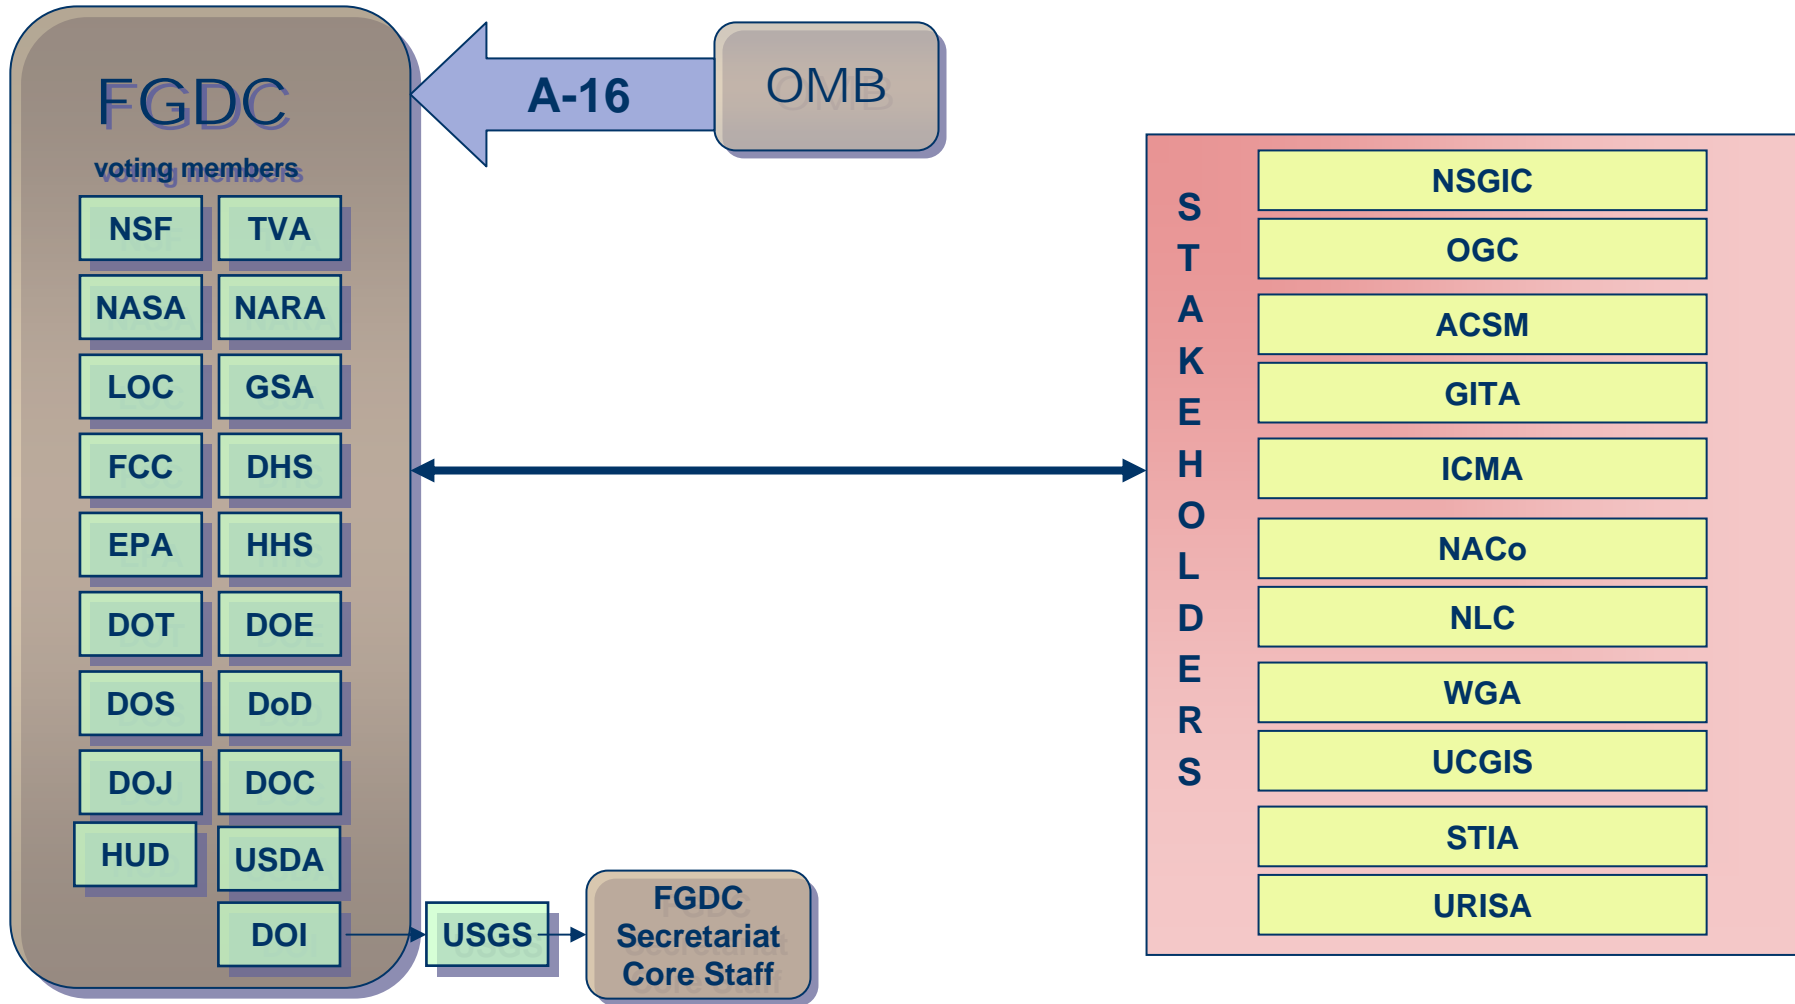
FGDC
voting members

| NSF | TVA |
|---|---|
| NASA | NARA |
| LOC | GSA |
| FCC | DHS |
| EPA | HHS |
| DOT | DOE |
| DOS | DoD |
| DOJ | DOC |
| HUD | USDA |
| | DOI |

A-16

OMB

USGS

FGDC Secretariat Core Staff

STAKEHOLDERS

NSGIC
OGC
ACSM
GITA
ICMA
NACo
NLC
WGA
UCGIS
STIA
URISA